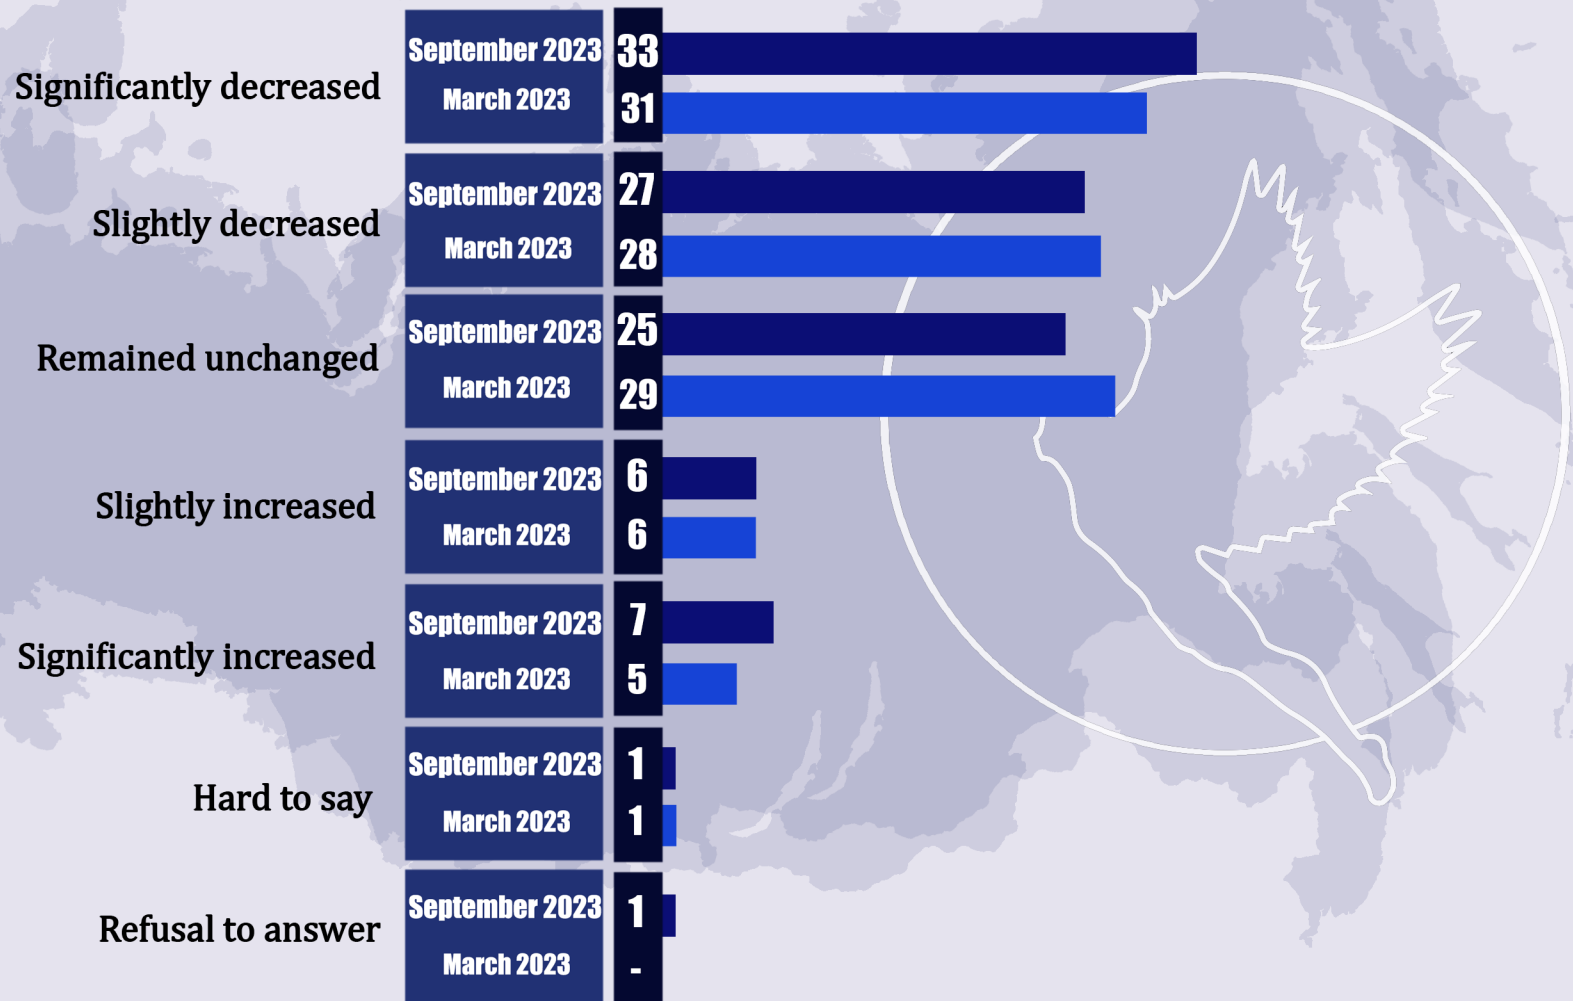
| | | |
|---|---|---|
| Significantly decreased | September 2023 | 33 |
| | March 2023 | 31 |
| Slightly decreased | September 2023 | 27 |
| | March 2023 | 28 |
| Remained unchanged | September 2023 | 25 |
| | March 2023 | 29 |
| Slightly increased | September 2023 | 6 |
| | March 2023 | 6 |
| Significantly increased | September 2023 | 7 |
| | March 2023 | 5 |
| Hard to say | September 2023 | 1 |
| | March 2023 | 1 |
| Refusal to answer | September 2023 | 1 |
| | March 2023 | - |